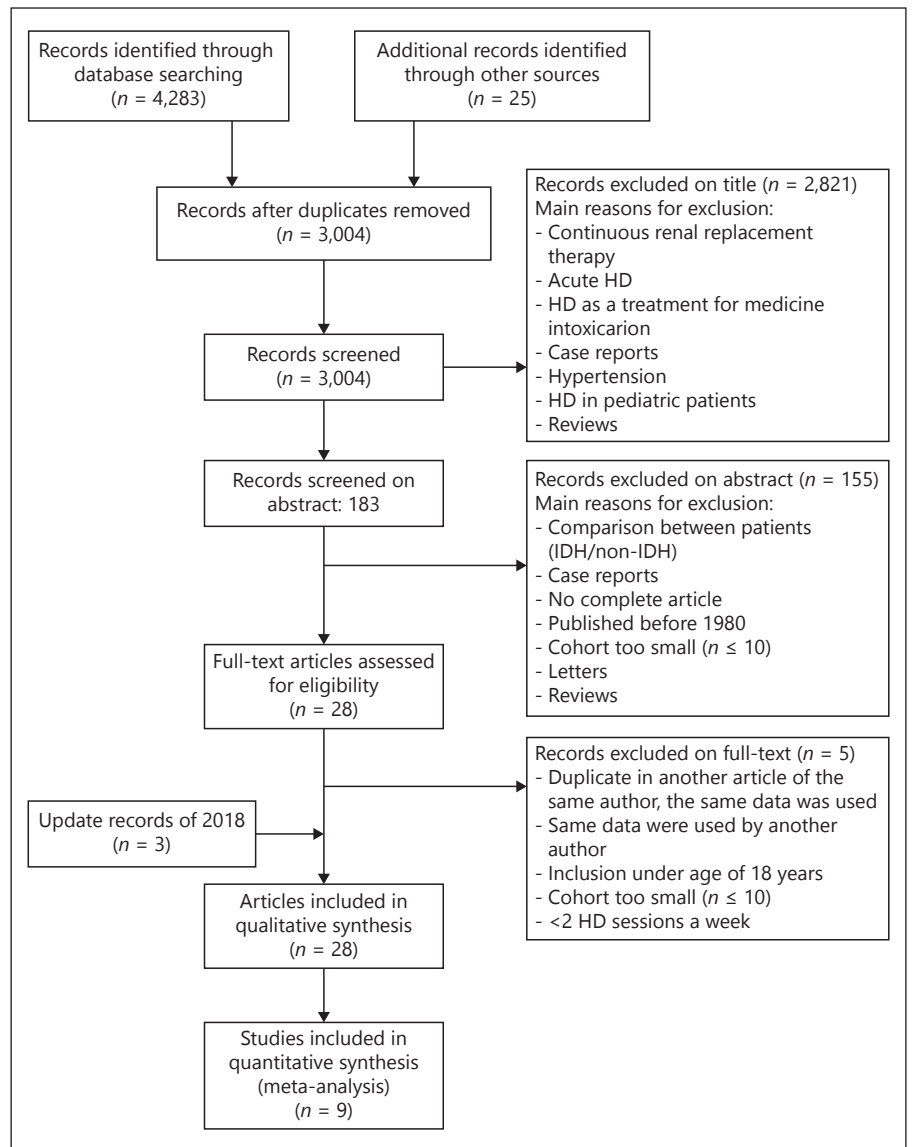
Records identified through database searching
($n$ = 4,283)

Additional records identified through other sources
($n$ = 25)

Records after duplicates removed
($n$ = 3,004)

Records excluded on title ($n$ = 2,821)
Main reasons for exclusion:
- Continuous renal replacement therapy
- Acute HD
- HD as a treatment for medicine intoxicarion
- Case reports
- Hypertension
- HD in pediatric patients
- Reviews

Records screened
($n$ = 3,004)

Records screened on abstract: 183

Records excluded on abstract ($n$ = 155)
Main reasons for exclusion:
- Comparison between patients (IDH/non-IDH)
- Case reports
- No complete article
- Published before 1980
- Cohort too small ($n$ ≤ 10)
- Letters
- Reviews

Full-text articles assessed for eligibility
($n$ = 28)

Records excluded on full-text ($n$ = 5)
- Duplicate in another article of the same author, the same data was used
- Same data were used by another author
- Inclusion under age of 18 years
- Cohort too small ($n$ ≤ 10)
- <2 HD sessions a week

Update records of 2018
($n$ = 3)

Articles included in qualitative synthesis
($n$ = 28)

Studies included in quantitative synthesis (meta-analysis)
($n$ = 9)